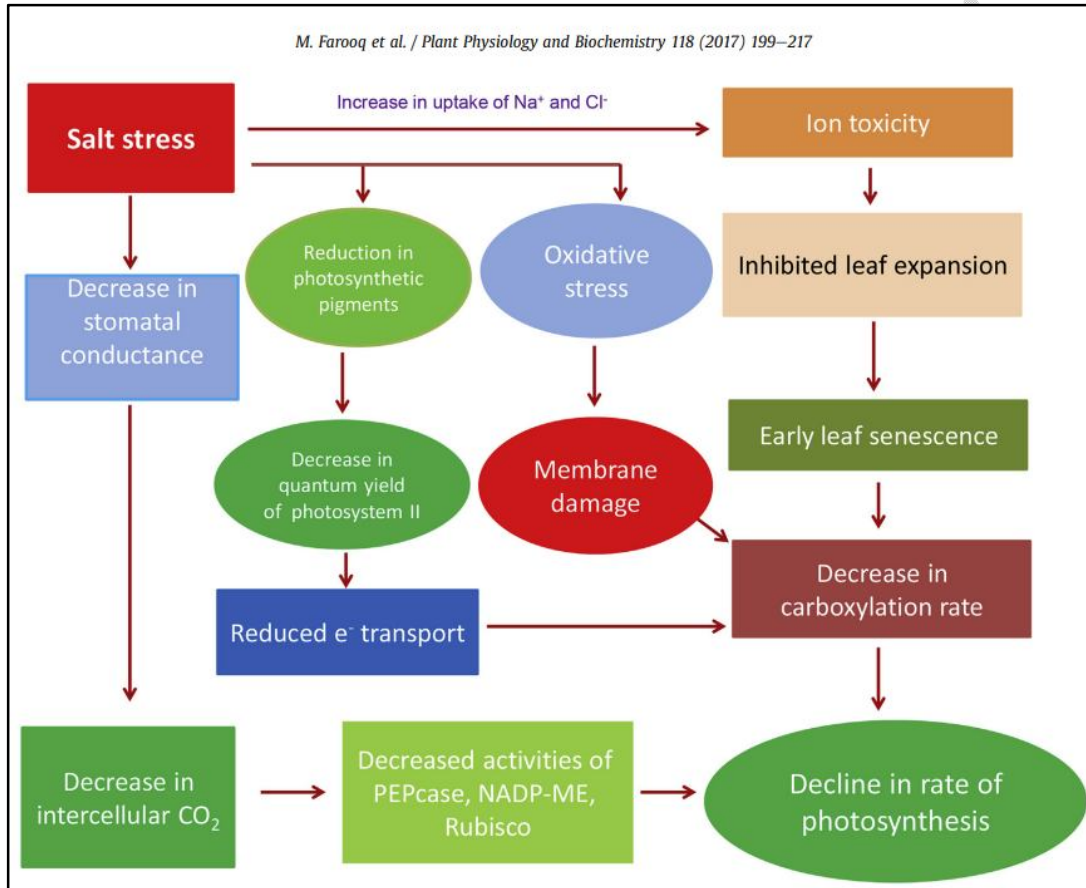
M. Farooq et al. / Plant Physiology and Biochemistry 118 (2017) 199–217

Salt stress

Increase in uptake of $Na^+$ and $Cl^-$

Ion toxicity

Reduction in photosynthetic pigments

Oxidative stress

Inhibited leaf expansion

Decrease in stomatal conductance

Early leaf senescence

Decrease in quantum yield of photosystem II

Membrane damage

Decrease in carboxylation rate

Reduced $e^-$ transport

Decrease in intercellular $CO_2$

Decreased activities of PEPcase, NADP-ME, Rubisco

Decline in rate of photosynthesis